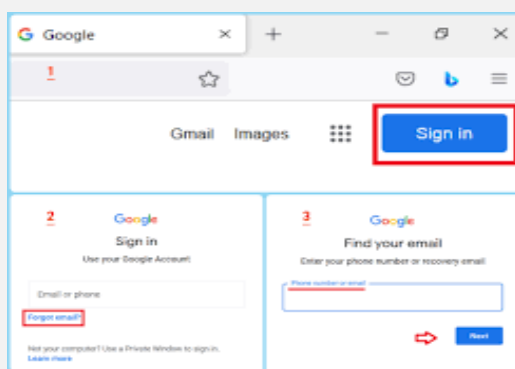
Google
1
Gmail Images
Sign in

2
Google
Sign in
Use your Google Account
Email or phone
Forgot email?
Not your computer? Use a Private Window to sign in. Learn more

3
Google
Find your email
Enter your phone number or recovery email
Phone number or email
Next